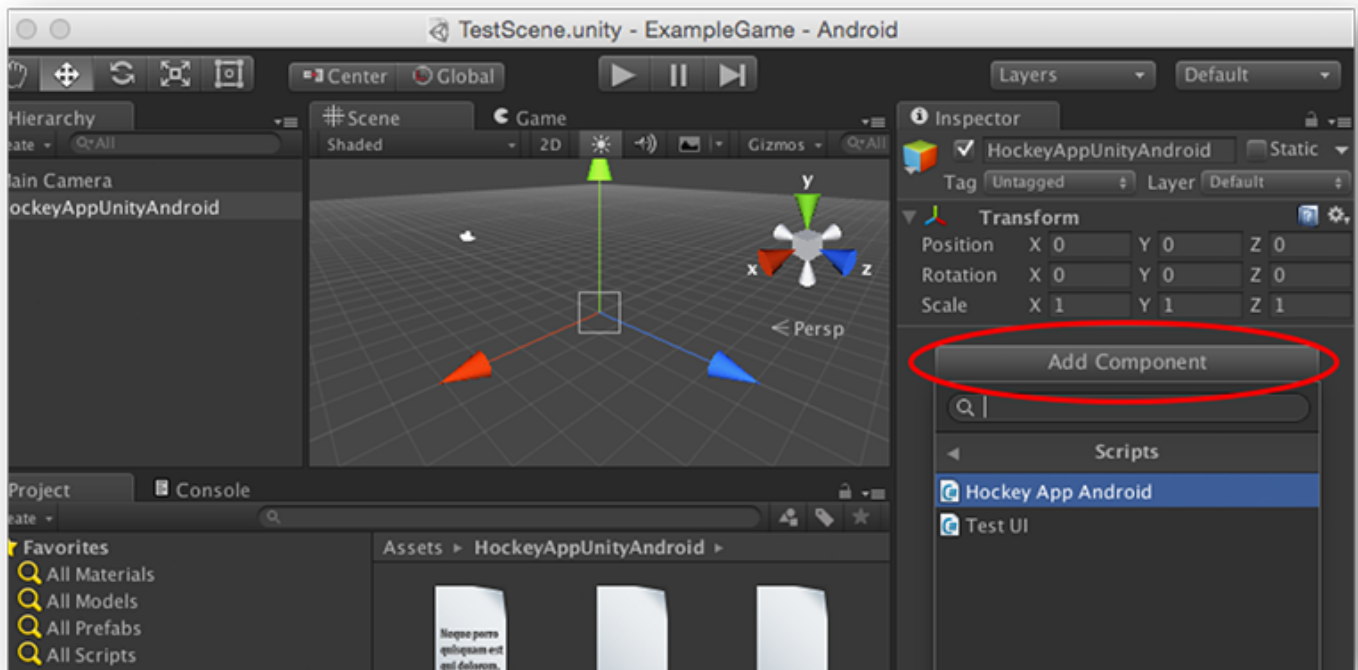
TestScene.unity - ExampleGame - Android

Center Global

Layers Default

Hierarchy
eate Q▾All
lain Camera
ockeyAppUnityAndroid

Scene
Shaded 2D Gizmos Q▾All

Game

y
x z
< Persp

Inspector
HockeyAppUnityAndroid Static
Tag Untagged Layer Default
Transform
Position X 0 Y 0 Z 0
Rotation X 0 Y 0 Z 0
Scale X 1 Y 1 Z 1

Add Component

Scripts
Hockey App Android
Test UI

Project
Console
eate

Favorites
All Materials
All Models
All Prefabs
All Scripts

Assets ▸ HockeyAppUnityAndroid ▸

Neque porro quisquam est qui dolorem.